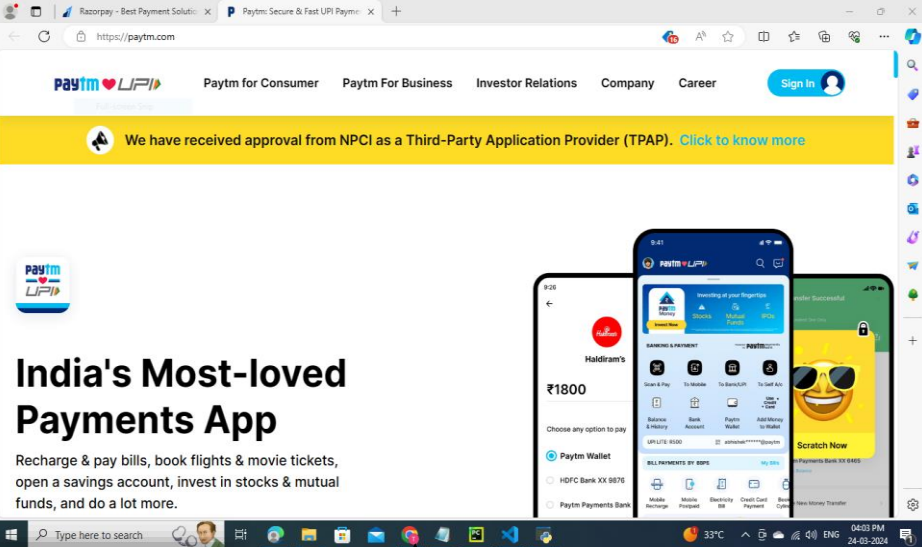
Razorpay - Best Payment Solutio ×
Paytm: Secure & Fast UPI Payme ×
+
https://paytm.com

Paytm UPI
Paytm for Consumer
Paytm For Business
Investor Relations
Company
Career
Sign In

We have received approval from NPCI as a Third-Party Application Provider (TPAP). Click to know more

Paytm UPI

India's Most-loved Payments App

Recharge & pay bills, book flights & movie tickets, open a savings account, invest in stocks & mutual funds, and do a lot more.

9:26
Haldiram's
₹1800
Choose any option to pay
Paytm Wallet
HDFC Bank XX 9876
Paytm Payments Bank

9:41
Paytm UPI
Investing at your fingertips
Paytm Money
Stocks
Mutual Funds
IPOs
Invest Now
BANKING & PAYMENT
Scan & Pay
To Mobile
To Bank/UPI
To Self A/c
Balance & History
Bank Account
Paytm Wallet
Add Money to Wallet
UPI LITE: ₹500
BILL PAYMENTS BY BBPS
My Bills
Mobile Recharge
Mobile Postpaid
Electricity Bill
Credit Card Payment

Transfer Successful
Scratch Now
Paytm Payments Bank XX 6465
New Money Transfer

Type here to search
33°C
ENG
04:03 PM
24-03-2024